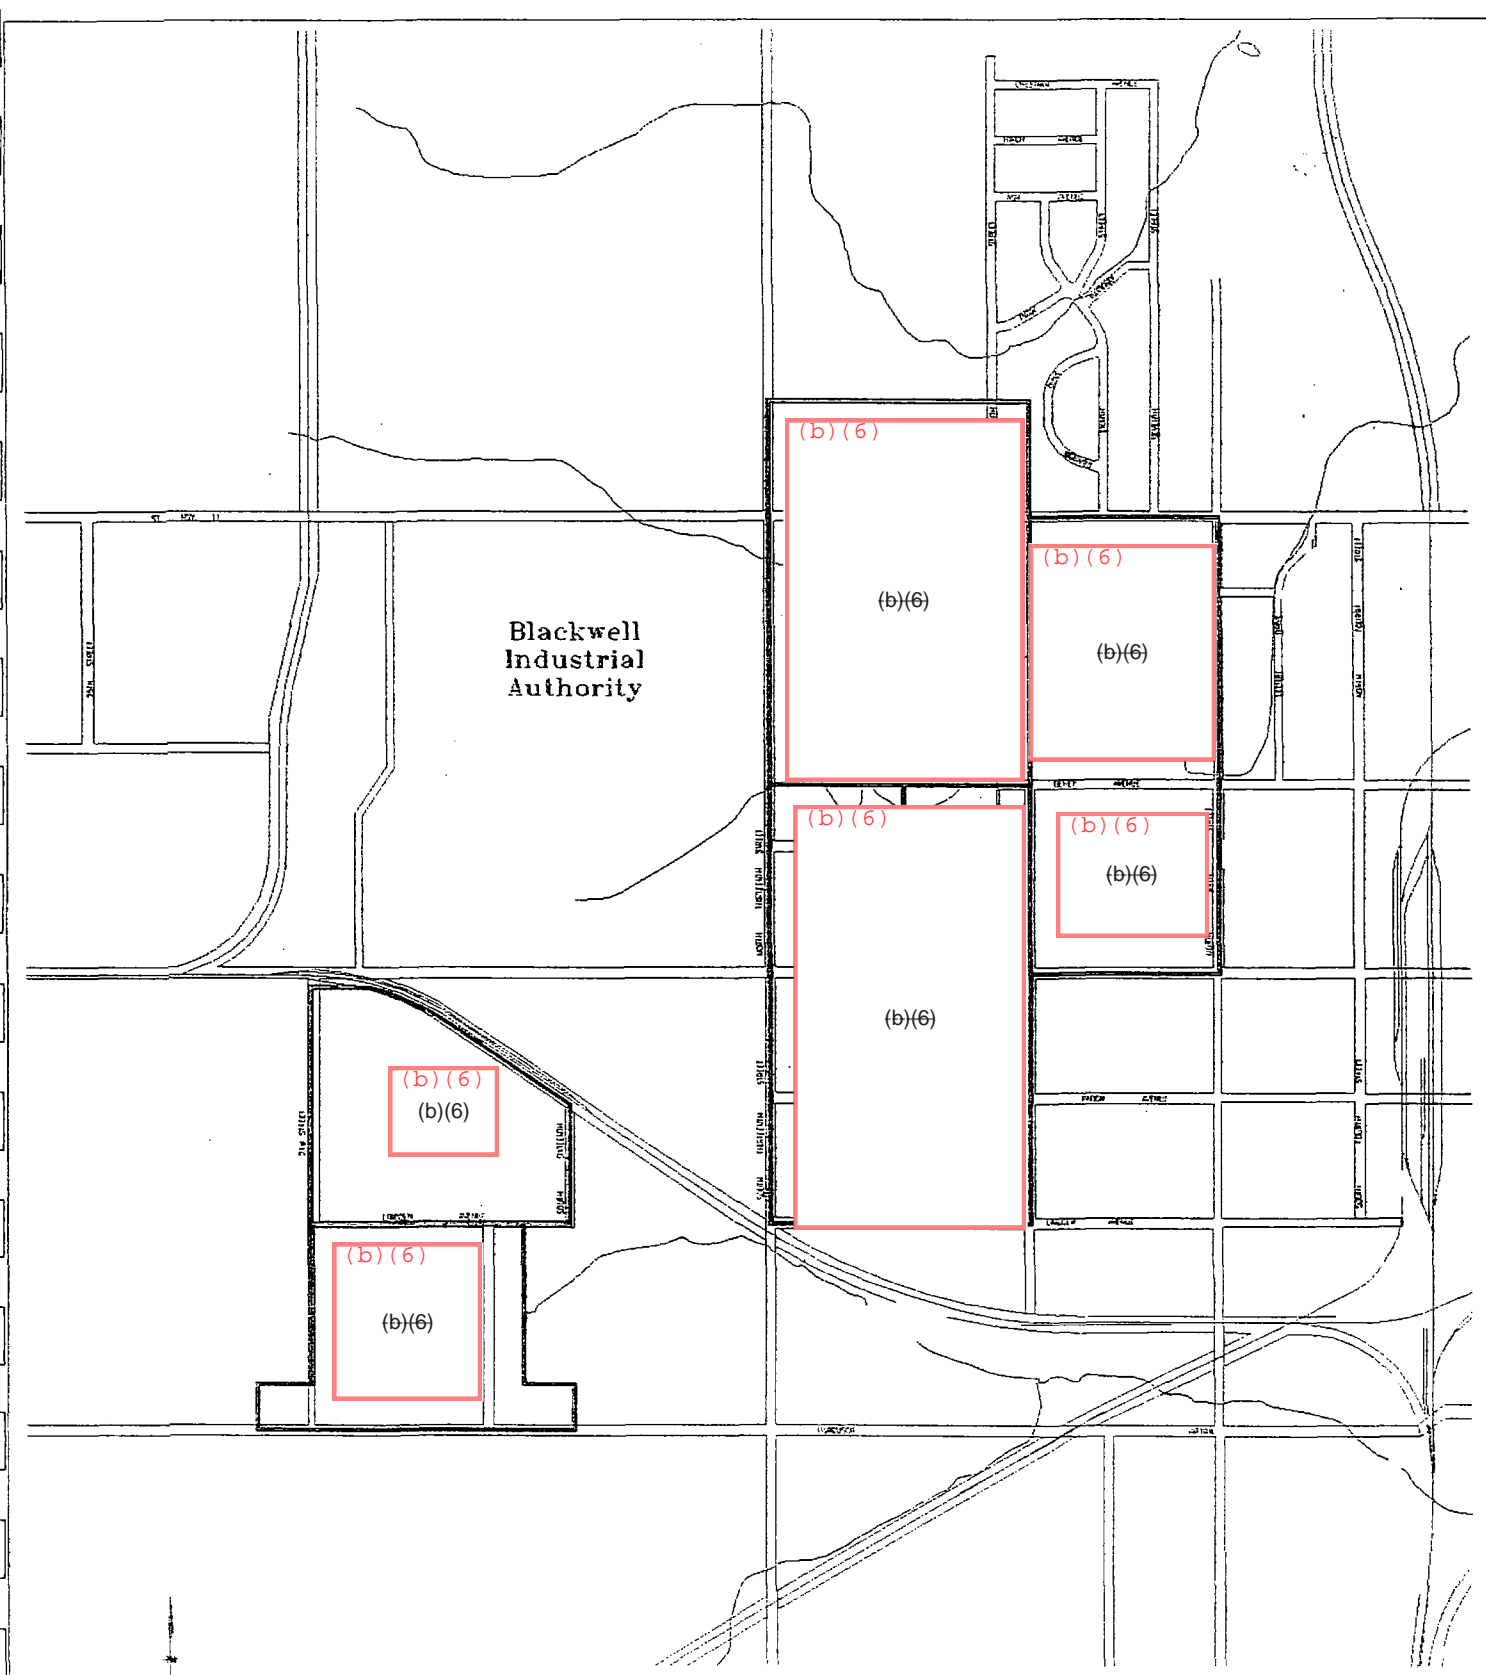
Blackwell Industrial Authority

(b)(6)

(b)(6)

(b)(6)

(b)(6)

(b)(6)

(b)(6)

(b)(6)

(b)(6)

(b)(6)

(b)(6)

(b)(6)

(b)(6)

ST HWY 11

25TH STREET

NORTH MAIN STREET

SOUTH MAIN STREET

DOOLEY AVENUE

PADEN AVENUE